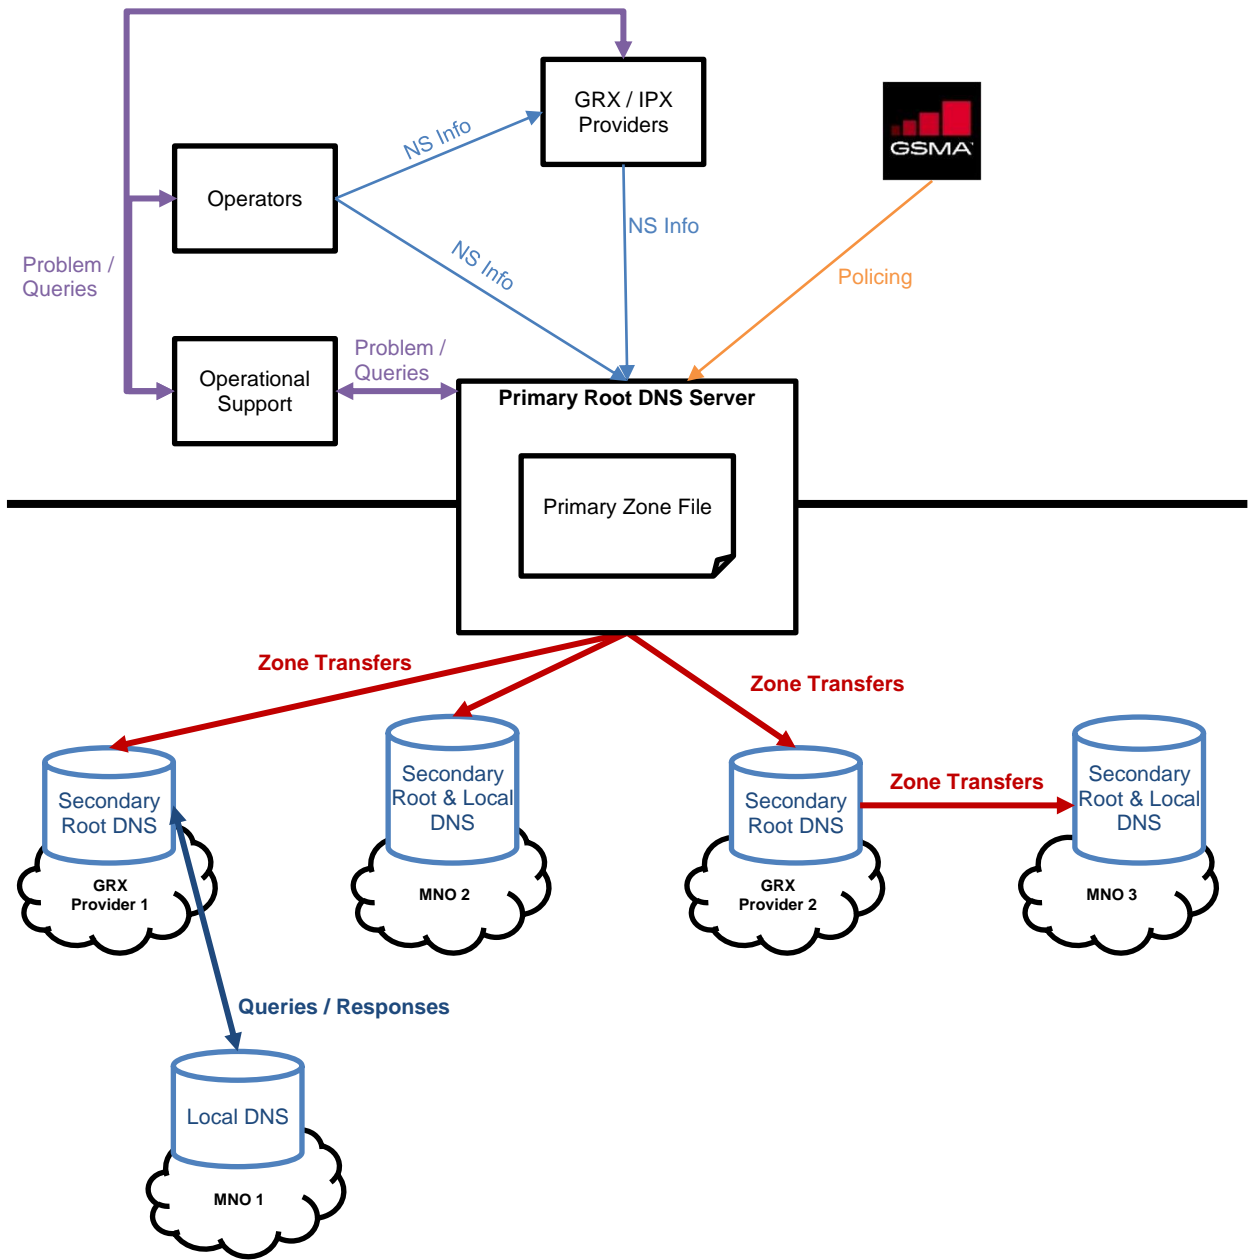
GRX / IPX Providers

GSMA

NS Info

Operators

NS Info

NS Info

Problem / Queries

Policing

Problem / Queries

Operational Support

Primary Root DNS Server

Primary Zone File

Zone Transfers

Zone Transfers

Secondary Root DNS

GRX Provider 1

Secondary Root & Local DNS

MNO 2

Secondary Root DNS

GRX Provider 2

Zone Transfers

Secondary Root & Local DNS

MNO 3

Queries / Responses

Local DNS

MNO 1